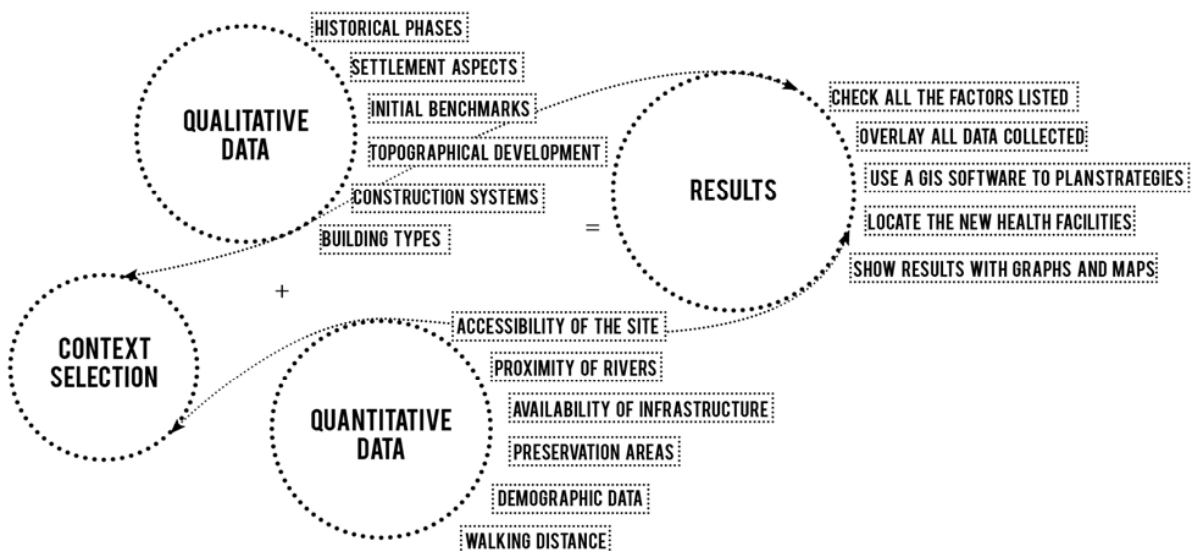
QUALITATIVE DATA

HISTORICAL PHASES
SETTLEMENT ASPECTS
INITIAL BENCHMARKS
TOPOGRAPHICAL DEVELOPMENT
CONSTRUCTION SYSTEMS
BUILDING TYPES

RESULTS

CHECK ALL THE FACTORS LISTED
OVERLAY ALL DATA COLLECTED
USE A GIS SOFTWARE TO PLANSTRATEGIES
LOCATE THE NEW HEALTH FACILITIES
SHOW RESULTS WITH GRAPHS AND MAPS

=

+

CONTEXT SELECTION

QUANTITATIVE DATA

ACCESSIBILITY OF THE SITE
PROXIMITY OF RIVERS
AVAILABILITY OF INFRASTRUCTURE
PRESERVATION AREAS
DEMOGRAPHIC DATA
WALKING DISTANCE